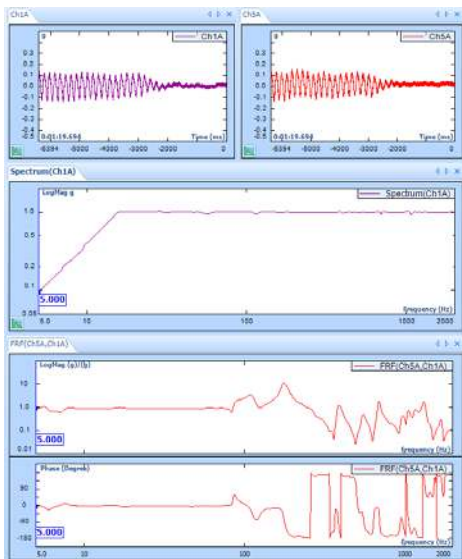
Ch1A

g

Ch1A

0.3
0.2
0.1
0.0
-0.1
-0.2
-0.3
-0.4
-0.5

0:01:19.656

Time (ms)

-6394 -5000 -4000 -3000 -2000 0

Ch5A

g

Ch5A

0.3
0.2
0.1
0.0
-0.1
-0.2
-0.3
-0.4
-0.5

0:01:19.656

Time (ms)

-6394 -5000 -4000 -3000 -2000 0

Spectrum(Ch1A)

LogMag g

Spectrum(Ch1A)

1.0
0.5
0.1
0.05

5.000

Frequency (Hz)

5.0 10 100 1000 2000

FRF(Ch5A,Ch1A)

LogMag (g)/(g)

FRF(Ch5A,Ch1A)

10
1.0
0.1
0.01

5.000

Frequency (Hz)

Phase (Degree)

FRF(Ch5A,Ch1A)

90
0
-90
-180

5.000

5.0 10 100 1000 2000